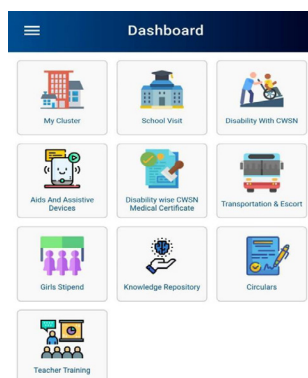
Dashboard

My Cluster

School Visit

Disability With CWSN

Aids And Assistive Devices

Disability wise CWSN Medical Certificate

Transportation & Escort

Girls Stipend

Knowledge Repository

Circulars

Teacher Training